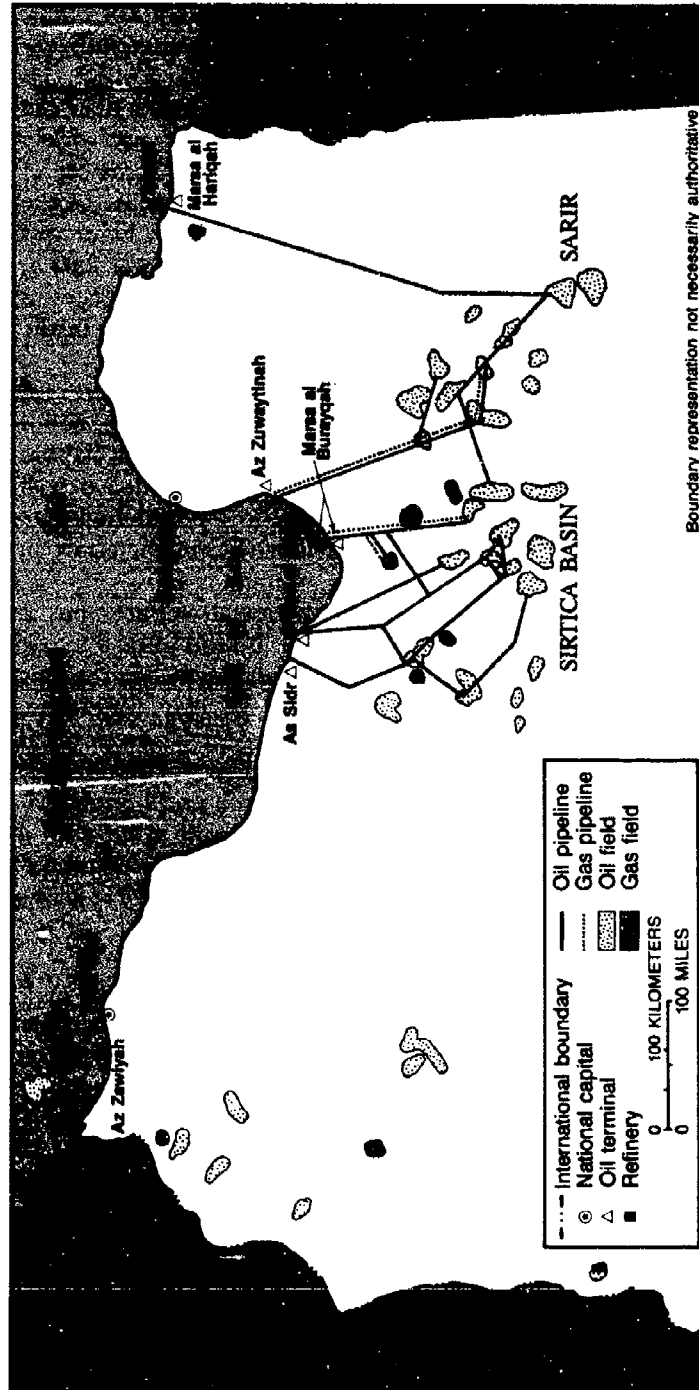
Az Zawiyah

Marsa al Hariqah

Az Zuwaytinah

Marsa al Burayqah

As Sidr

SIRTICA BASIN

SARIR

International boundary
National capital
Oil terminal
Refinery
Oil pipeline
Gas pipeline
Oil field
Gas field

0 100 KILOMETERS
0 100 MILES

Boundary representation not necessarily authoritative